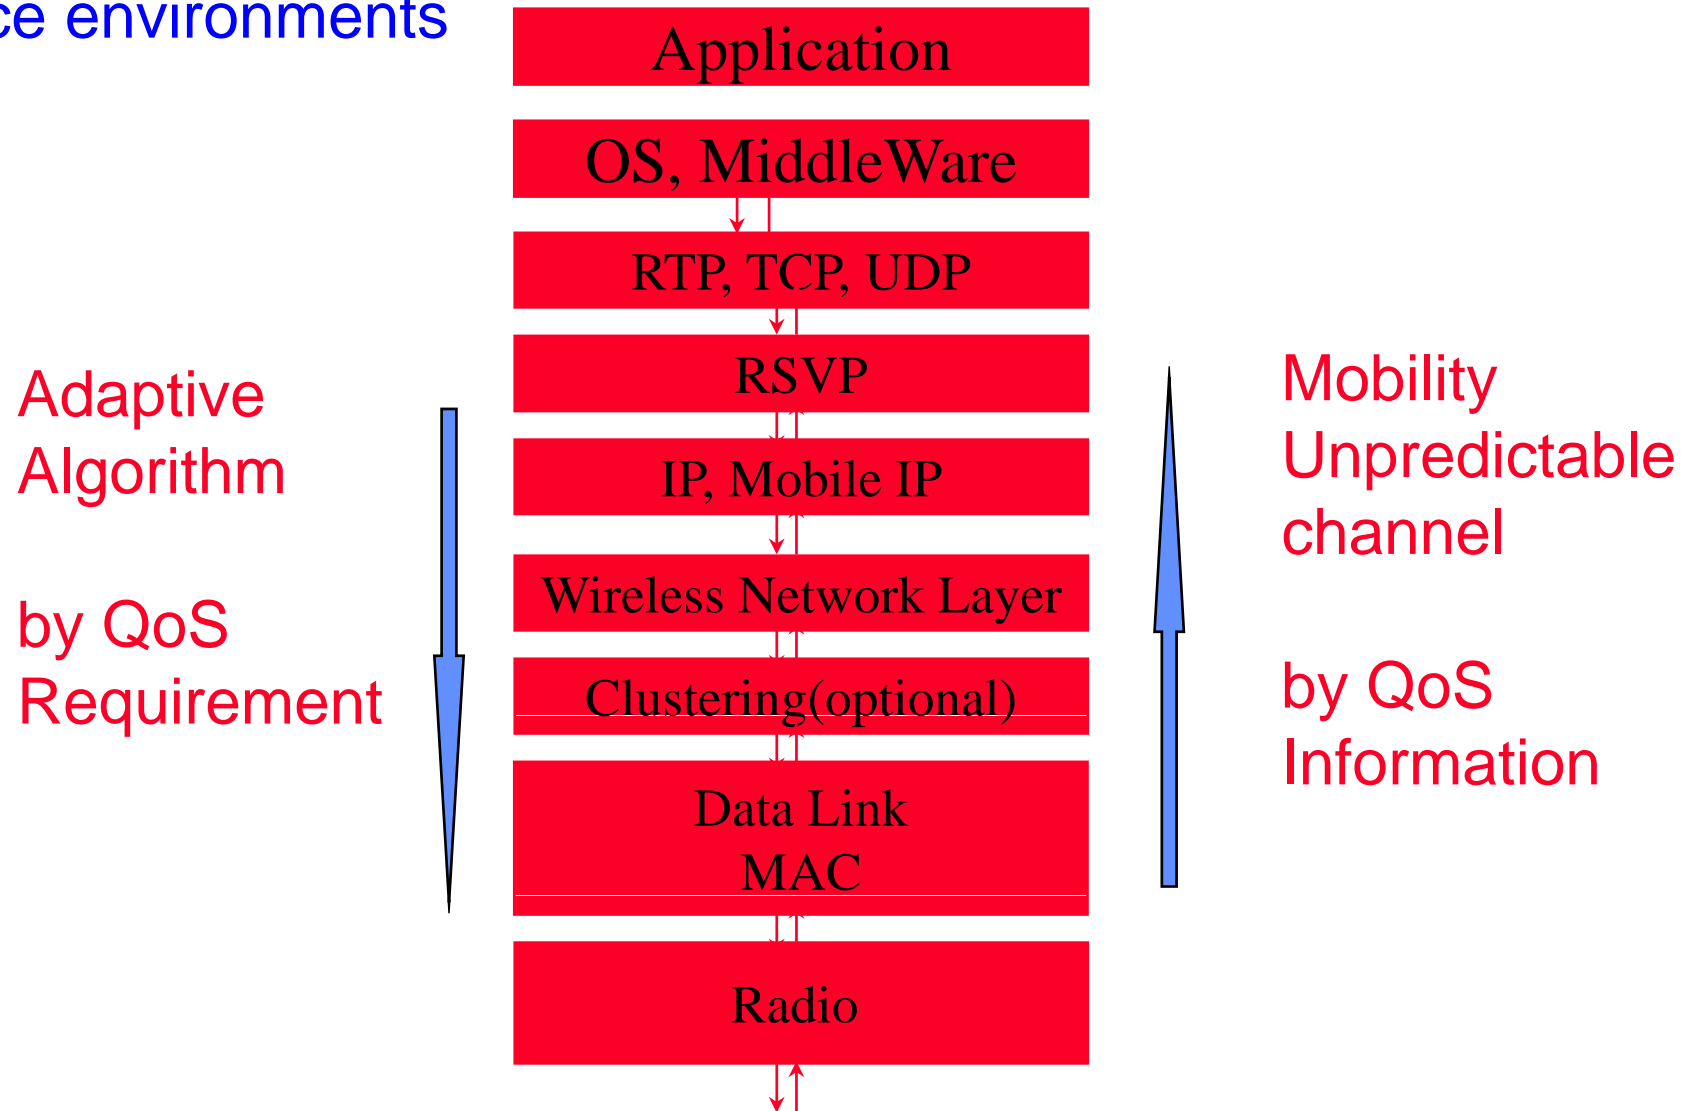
ce environments

Application

OS, MiddleWare

RTP, TCP, UDP

RSVP

IP, Mobile IP

Wireless Network Layer

Clustering(optional)

Data Link
MAC

Radio

Adaptive Algorithm

by QoS Requirement

Mobility Unpredictable channel

by QoS Information